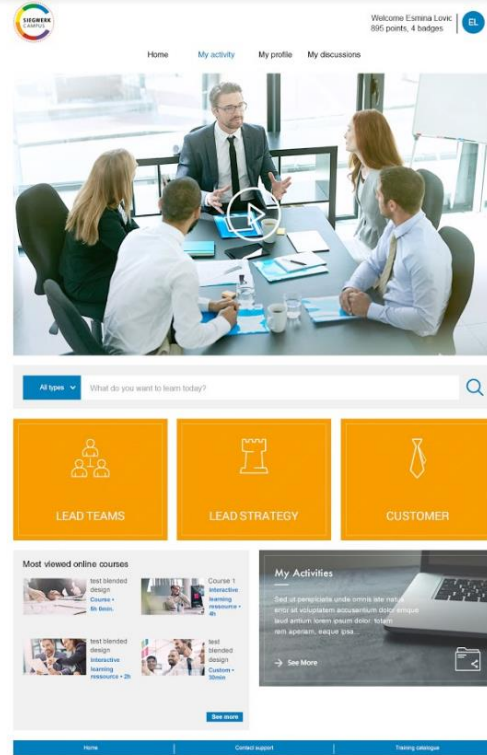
SIEGWERK CAMPUS

Welcome Esmina Lovic
895 points, 4 badges

EL

Home My activity My profile My discussions

All types

What do you want to learn today?

LEAD TEAMS

LEAD STRATEGY

CUSTOMER

Most viewed online courses

test blended design
Course • 8h 8min.

Course 1
Interactive learning resource • 4h

test blended design
Interactive learning resource • 2h

test blended design
Custom • 30min

See more

My Activities

Sed ut perspiciatis unde omnis iste natus error sit voluptatem accusantium dolor emque laud antium lorem ipsum dolor: totam rem aperiam, eaque ipsa.

See More

Home Contact support Training catalogue